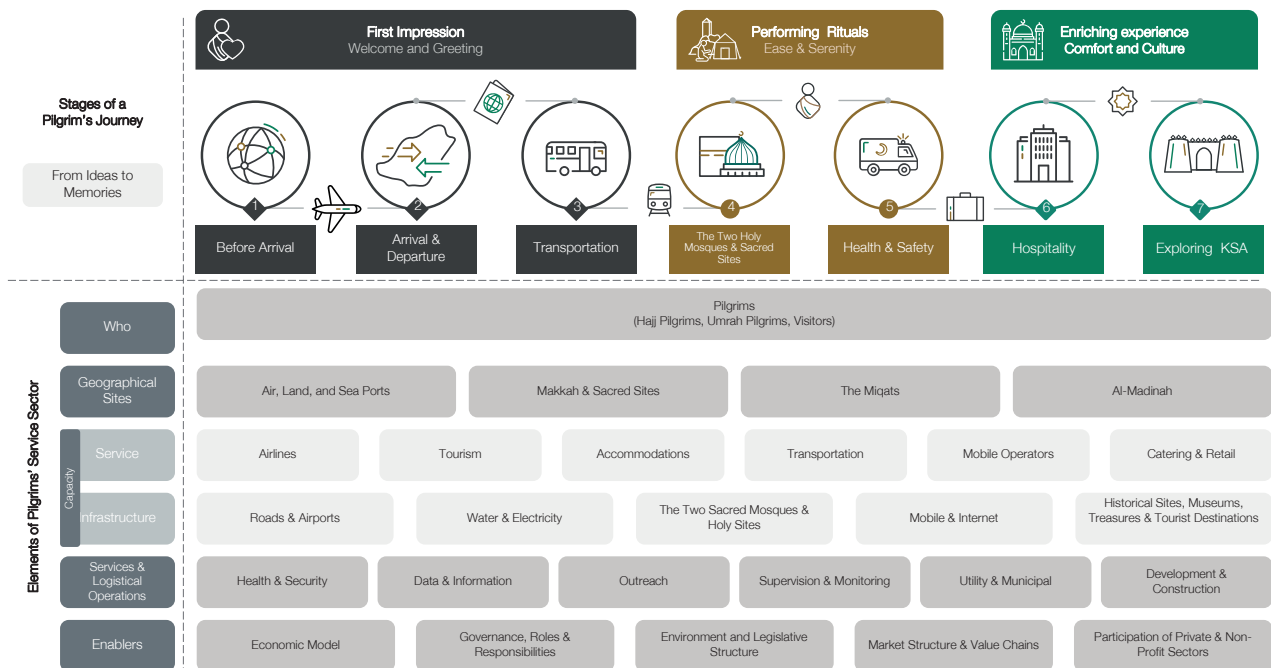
First Impression
Welcome and Greeting

Performing Rituals
Ease & Serenity

Enriching experience
Comfort and Culture

Stages of a Pilgrim's Journey

From Ideas to Memories

1
Before Arrival

2
Arrival & Departure

3
Transportation

4
The Two Holy Mosques & Sacred Sites

5
Health & Safety

6
Hospitality

7
Exploring KSA

Elements of Pilgrims' Service Sector

Who

Pilgrims
(Hajj Pilgrims, Umrah Pilgrims, Visitors)

Geographical Sites

Air, Land, and Sea Ports

Makkah & Sacred Sites

The Miqats

Al-Madinah

Capacity

Service

Airlines

Tourism

Accommodations

Transportation

Mobile Operators

Catering & Retail

Infrastructure

Roads & Airports

Water & Electricity

The Two Sacred Mosques & Holy Sites

Mobile & Internet

Historical Sites, Museums, Treasures & Tourist Destinations

Services & Logistical Operations

Health & Security

Data & Information

Outreach

Supervision & Monitoring

Utility & Municipal

Development & Construction

Enablers

Economic Model

Governance, Roles & Responsibilities

Environment and Legislative Structure

Market Structure & Value Chains

Participation of Private & Non-Profit Sectors